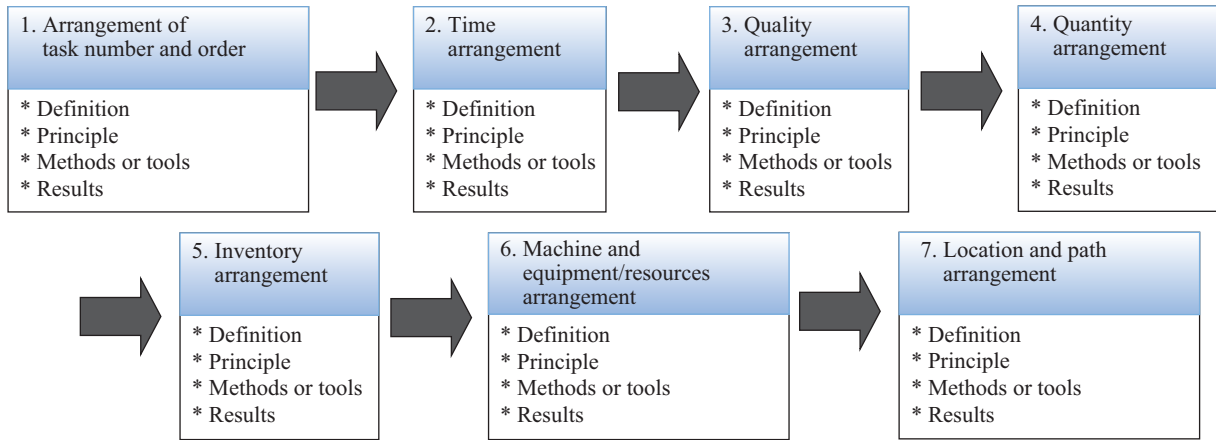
1. Arrangement of task number and order

* Definition
* Principle
* Methods or tools
* Results

2. Time arrangement

* Definition
* Principle
* Methods or tools
* Results

3. Quality arrangement

* Definition
* Principle
* Methods or tools
* Results

4. Quantity arrangement

* Definition
* Principle
* Methods or tools
* Results

5. Inventory arrangement

* Definition
* Principle
* Methods or tools
* Results

6. Machine and equipment/resources arrangement

* Definition
* Principle
* Methods or tools
* Results

7. Location and path arrangement

* Definition
* Principle
* Methods or tools
* Results